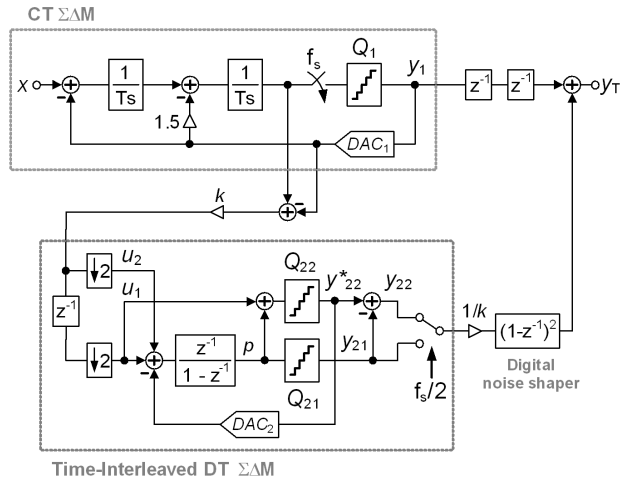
CT ΣΔM

x

-

$\frac{1}{Ts}$

-

$\frac{1}{Ts}$

1.5

$f_s$

$Q_1$

$y_1$

$DAC_1$

$z^{-1}$

$z^{-1}$

$y_T$

k

-

2

$u_2$

$u_1$

$z^{-1}$

2

-

$\frac{z^{-1}}{1 - z^{-1}}$

p

$Q_{22}$

$y^*_{22}$

-

$y_{22}$

$y_{21}$

$Q_{21}$

$DAC_2$

1/k

$(1-z^{-1})^2$

Digital noise shaper

$f_s/2$

Time-Interleaved DT ΣΔM